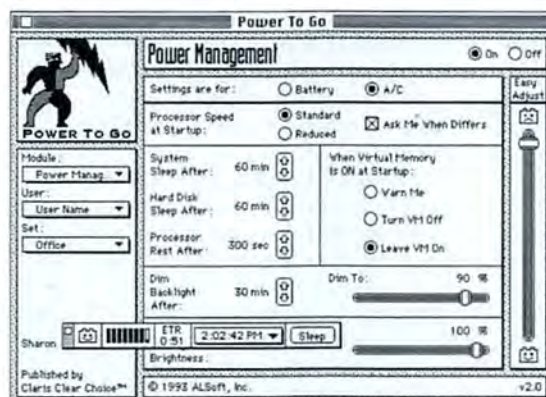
Power To Go

POWER TO GO

Module:
Power Manag.
User:
User Name
Set:
Office

Sharon

ETR
0:51
2:02:42 PM
Sleep

Published by
Claris Clear Choice™

Power Management
On
Off

Settings are for:
Battery
A/C

Processor Speed at Startup:
Standard
Reduced
Ask Me When Differs

System Sleep After: 60 min
Hard Disk Sleep After: 60 min
Processor Rest After: 300 sec

When Virtual Memory is ON at Startup:
Warn Me
Turn VM Off
Leave VM On

Dim Backlight After: 30 min
Dim To: 90 %

100 %
Brightness:

Easy Adjust

© 1993 ALSoft, Inc.
v2.0